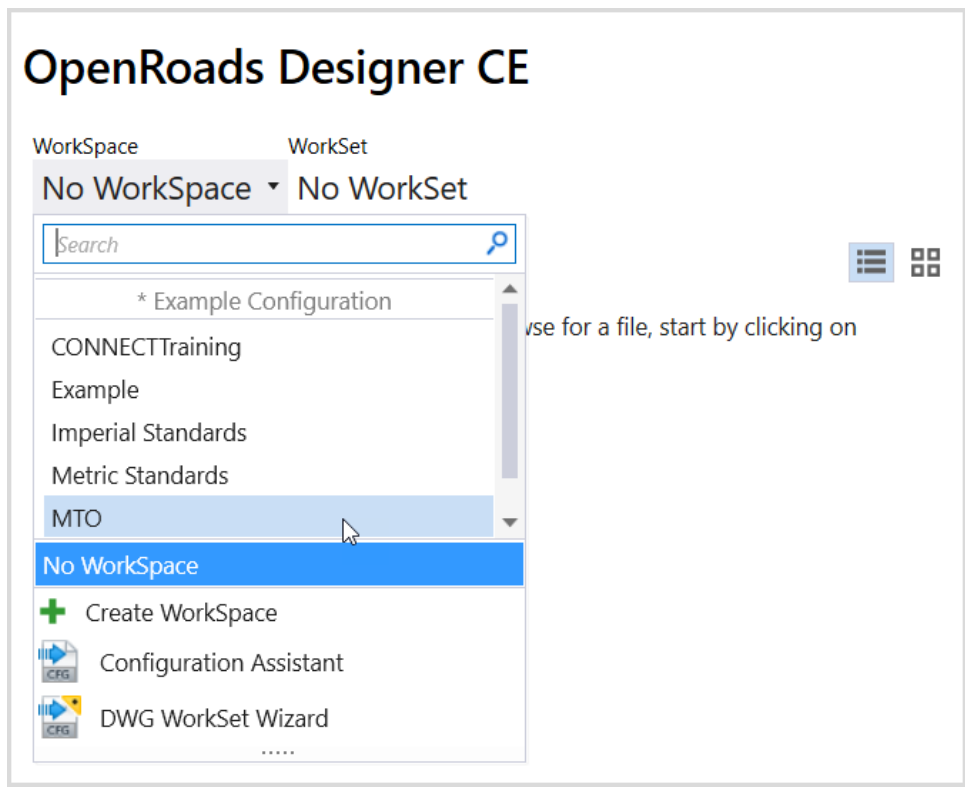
OpenRoads Designer CE

WorkSpace
No WorkSpace

WorkSet
No WorkSet

Search

* Example Configuration

CONNECTTraining
Example
Imperial Standards
Metric Standards
MTO

No WorkSpace

Create WorkSpace

CFG Configuration Assistant

CFG DWG WorkSet Wizard

.....

wse for a file, start by clicking on